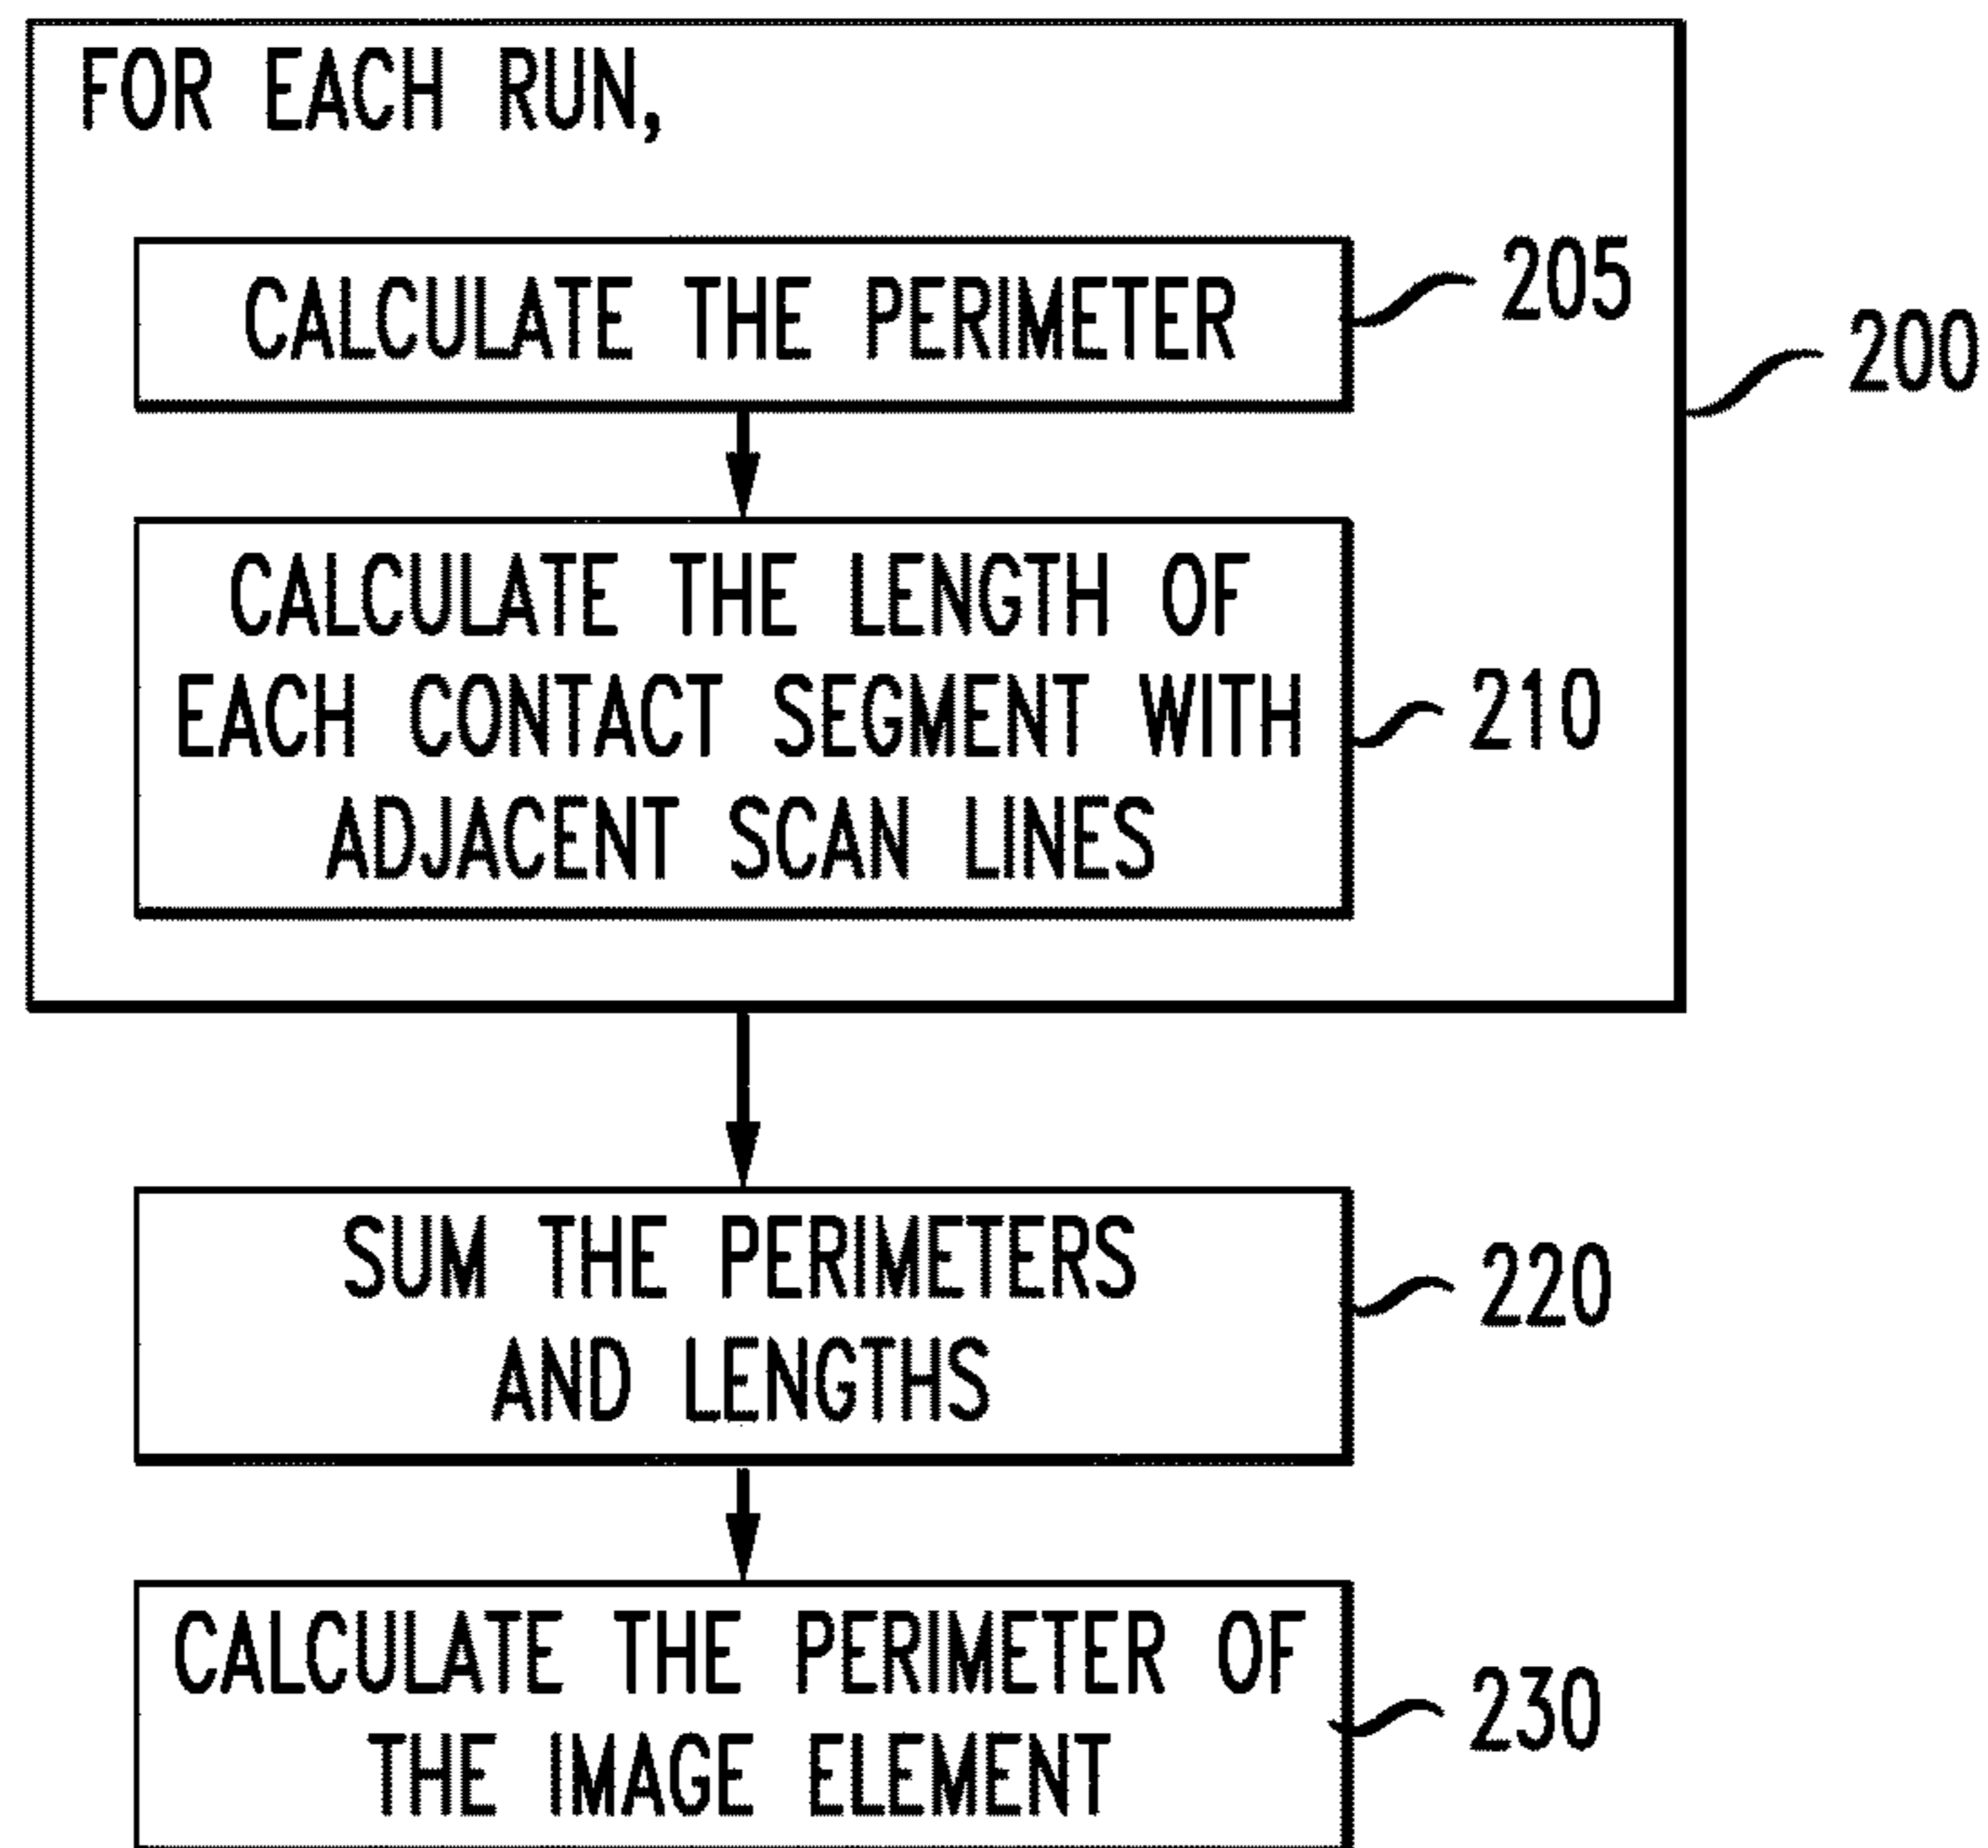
FOR EACH RUN,

CALCULATE THE PERIMETER

205

200

CALCULATE THE LENGTH OF EACH CONTACT SEGMENT WITH ADJACENT SCAN LINES

210

SUM THE PERIMETERS AND LENGTHS

220

CALCULATE THE PERIMETER OF THE IMAGE ELEMENT

230